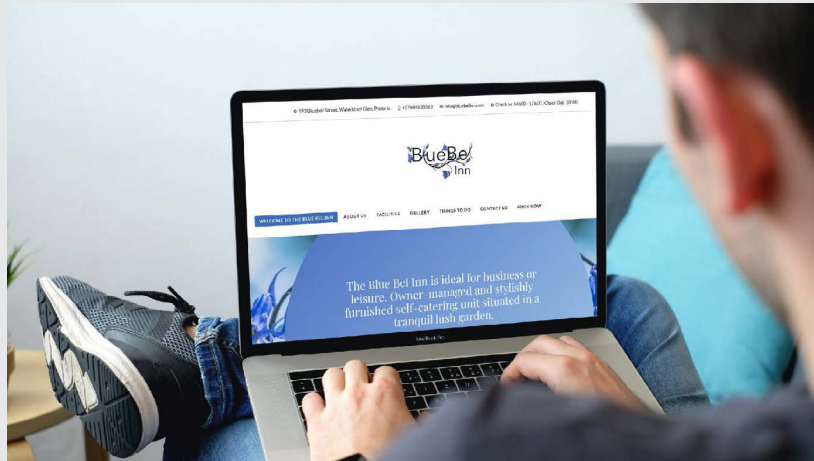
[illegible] Bluebel Street, Waterkloof Glen, Pretoria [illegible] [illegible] Check in: 14h00 - 17h00 | Check Out: 10h00

BlueBel Inn

WELCOME TO THE BLUE BEL INN ABOUT US FACILITIES GALLERY THINGS TO DO CONTACT US BOOK NOW

The Blue Bel Inn is ideal for business or leisure. Owner managed and stylishly furnished self-catering unit situated in a tranquil lush garden.

MacBook Pro